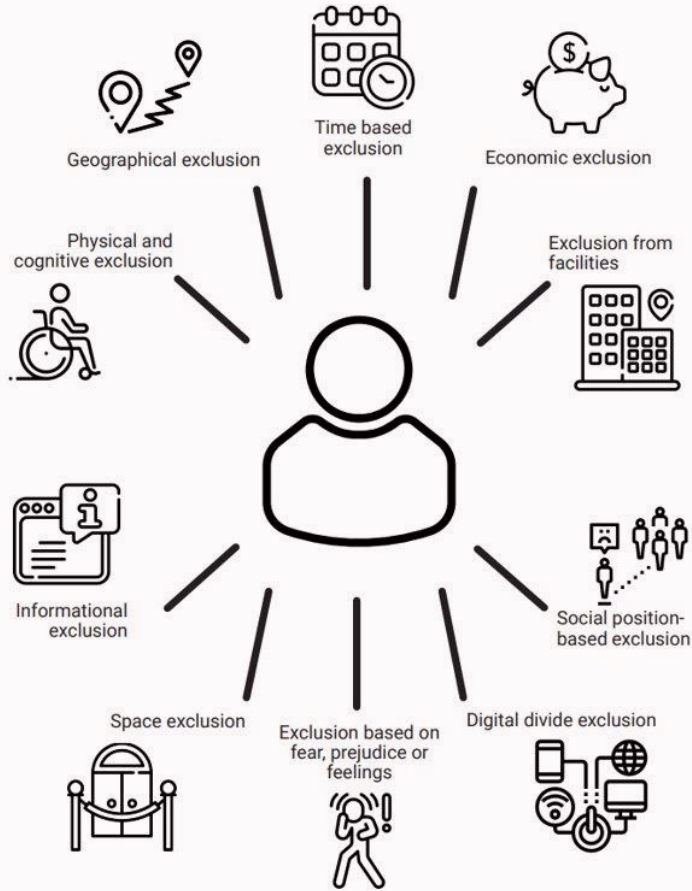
Time based exclusion

Geographical exclusion

Economic exclusion

Physical and cognitive exclusion

Exclusion from facilities

Informational exclusion

Social position-based exclusion

Space exclusion

Exclusion based on fear, prejudice or feelings

Digital divide exclusion